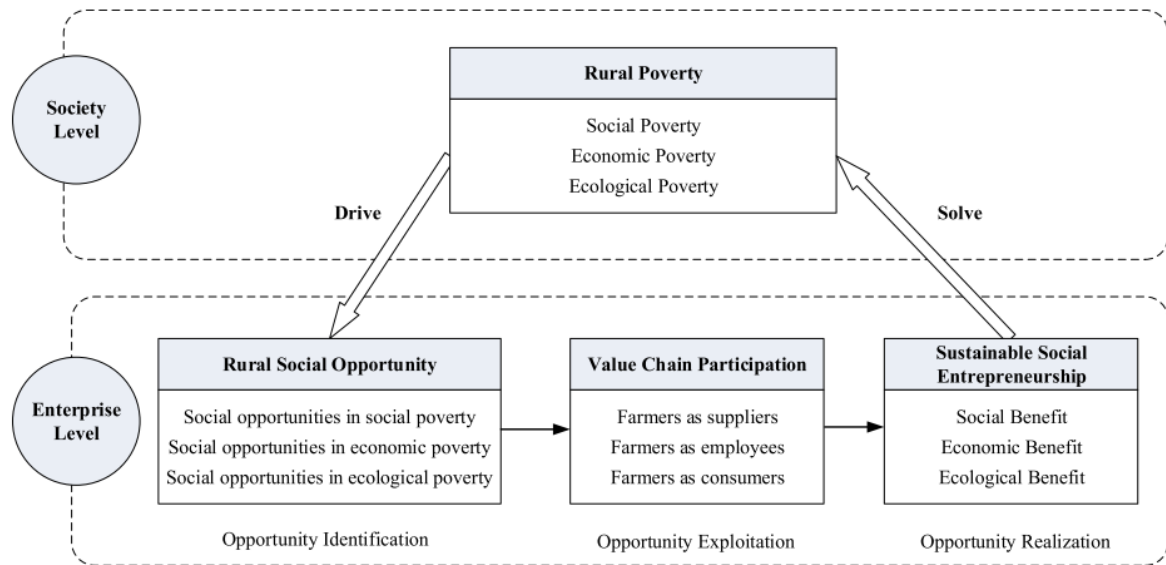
Society Level

Rural Poverty

Social Poverty
Economic Poverty
Ecological Poverty

Drive

Solve

Enterprise Level

Rural Social Opportunity

Social opportunities in social poverty
Social opportunities in economic poverty
Social opportunities in ecological poverty

Opportunity Identification

Value Chain Participation

Farmers as suppliers
Farmers as employees
Farmers as consumers

Opportunity Exploitation

Sustainable Social Entrepreneurship

Social Benefit
Economic Benefit
Ecological Benefit

Opportunity Realization